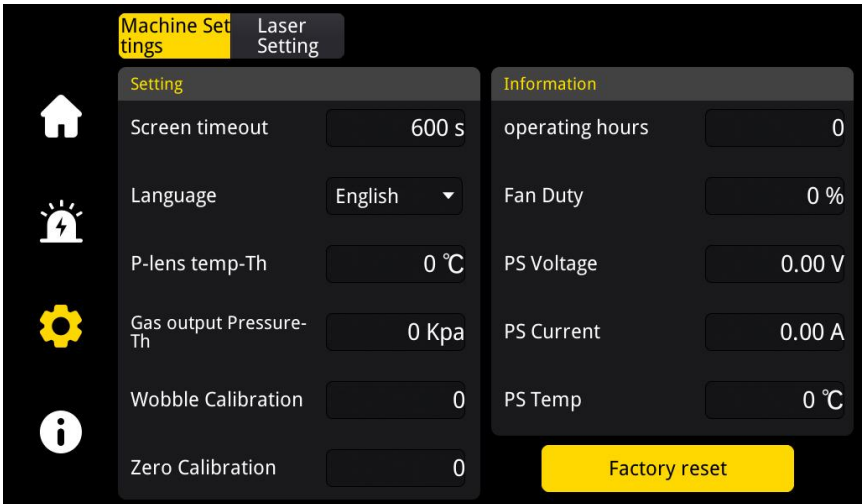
Machine Settings
Laser Setting

Setting
Screen timeout 600 s
Language English
P-lens temp-Th 0 ℃
Gas output Pressure-Th 0 Kpa
Wobble Calibration 0
Zero Calibration 0

Information
operating hours 0
Fan Duty 0 %
PS Voltage 0.00 V
PS Current 0.00 A
PS Temp 0 ℃

Factory reset